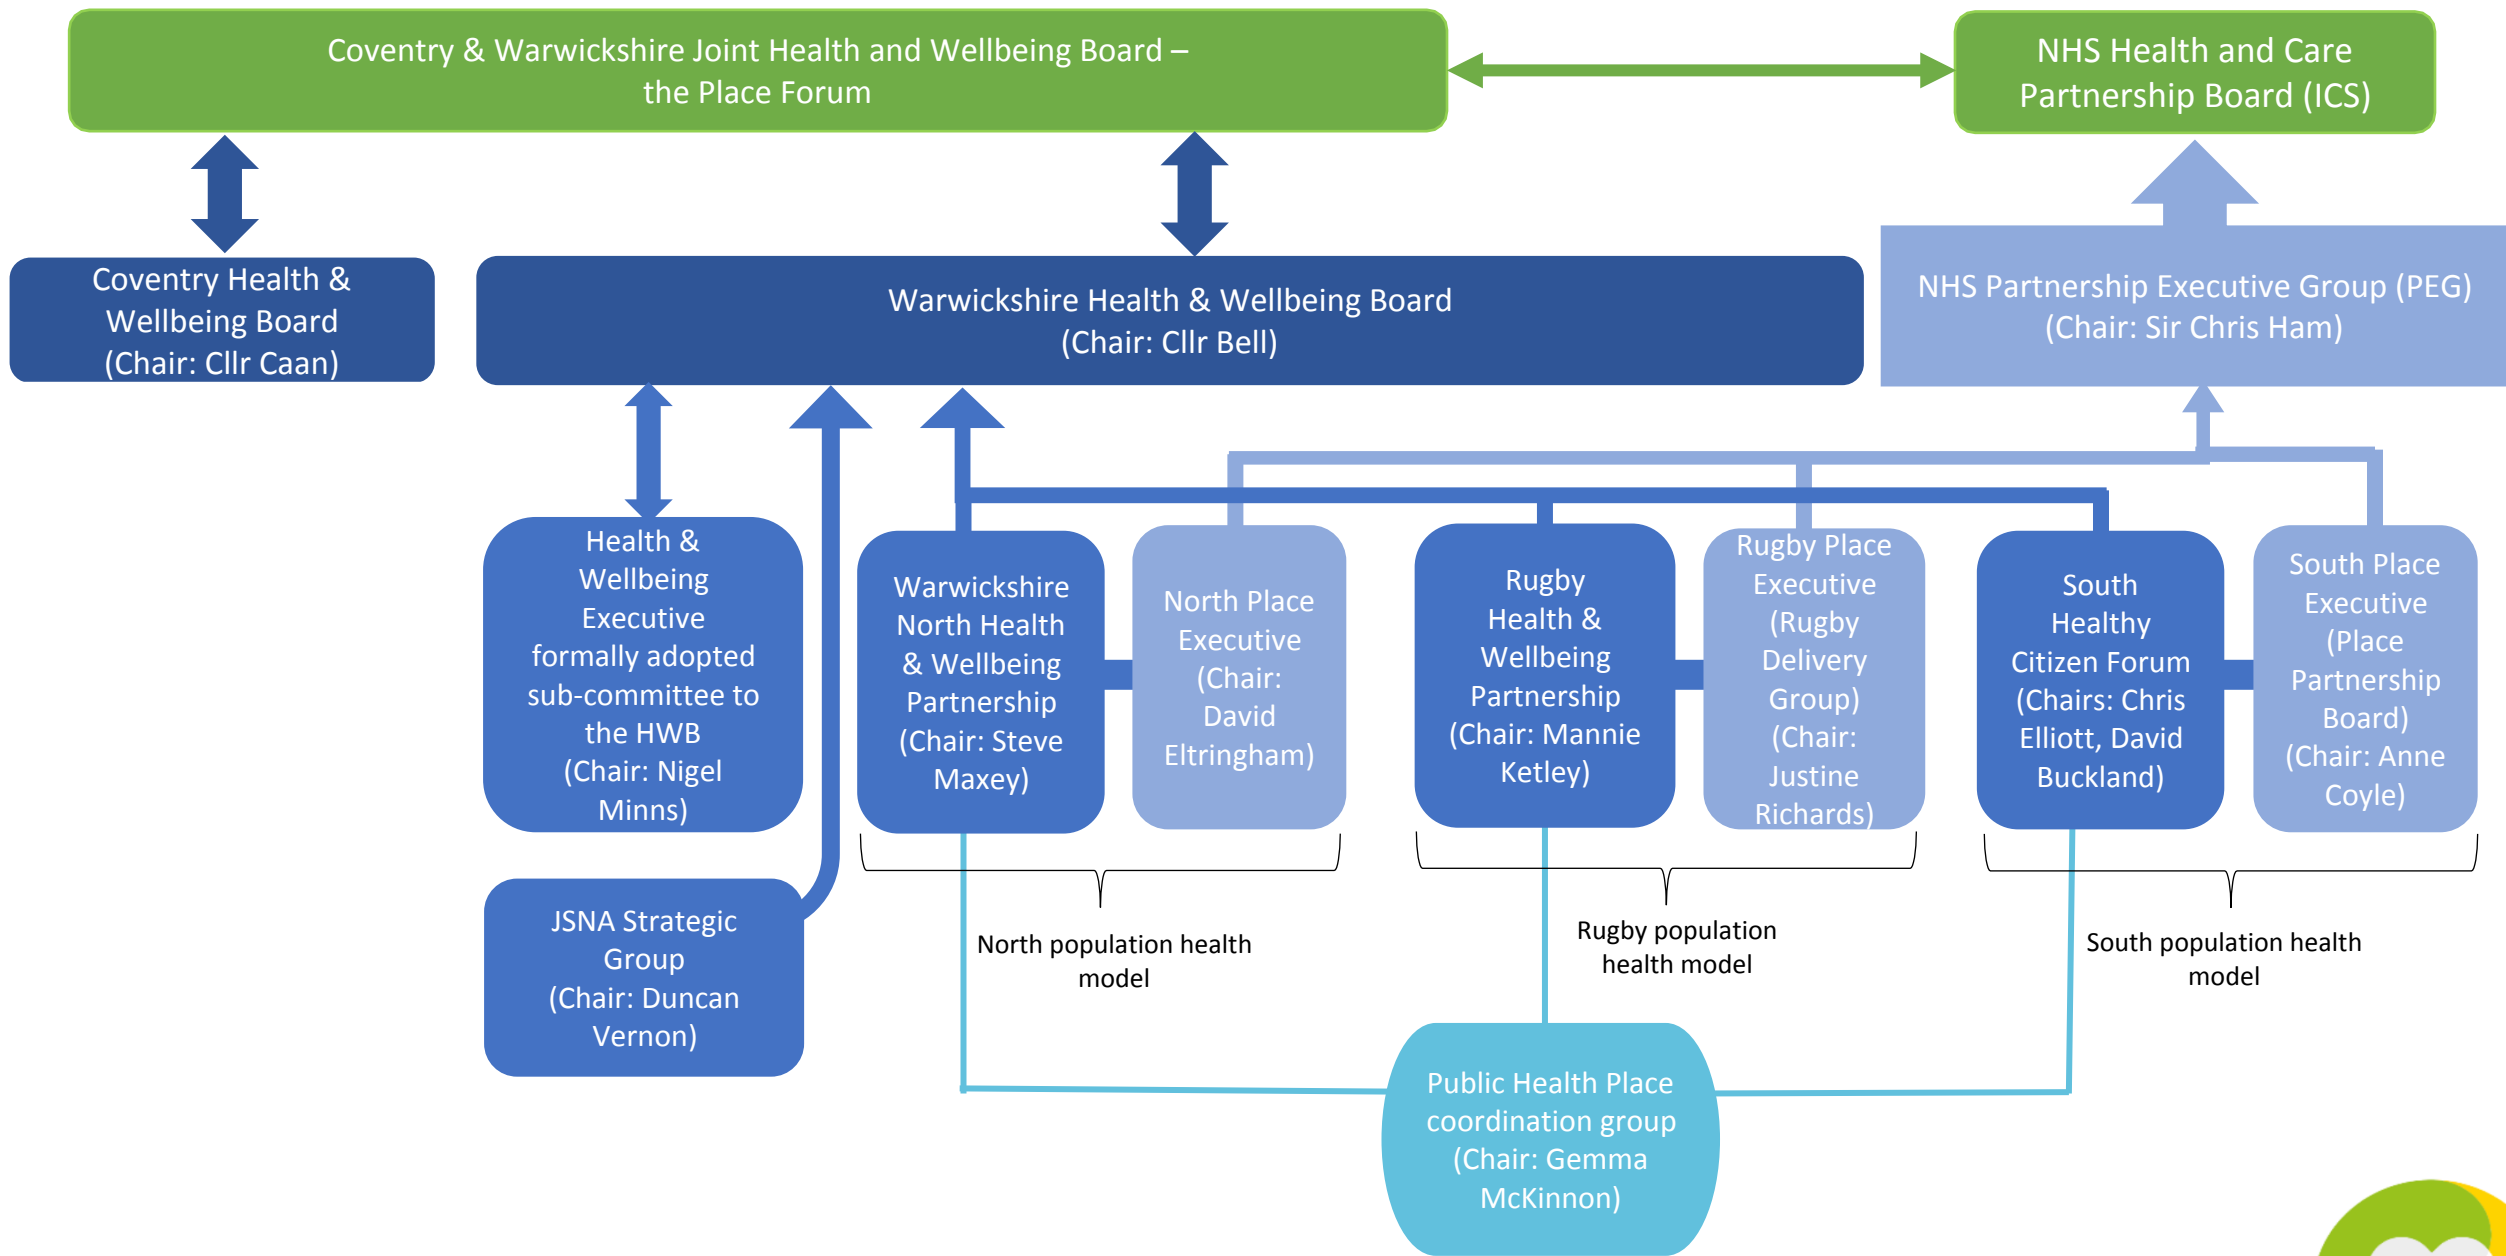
Coventry & Warwickshire Joint Health and Wellbeing Board – the Place Forum

NHS Health and Care Partnership Board (ICS)

Coventry Health & Wellbeing Board (Chair: Cllr Caan)

Warwickshire Health & Wellbeing Board (Chair: Cllr Bell)

NHS Partnership Executive Group (PEG) (Chair: Sir Chris Ham)

Health & Wellbeing Executive formally adopted sub-committee to the HWB (Chair: Nigel Minns)

Warwickshire North Health & Wellbeing Partnership (Chair: Steve Maxey)

North Place Executive (Chair: David Eltringham)

Rugby Health & Wellbeing Partnership (Chair: Mannie Ketley)

Rugby Place Executive (Rugby Delivery Group) (Chair: Justine Richards)

South Healthy Citizen Forum (Chairs: Chris Elliott, David Buckland)

South Place Executive (Place Partnership Board) (Chair: Anne Coyle)

JSNA Strategic Group (Chair: Duncan Vernon)

North population health model

Rugby population health model

South population health model

Public Health Place coordination group (Chair: Gemma McKinnon)